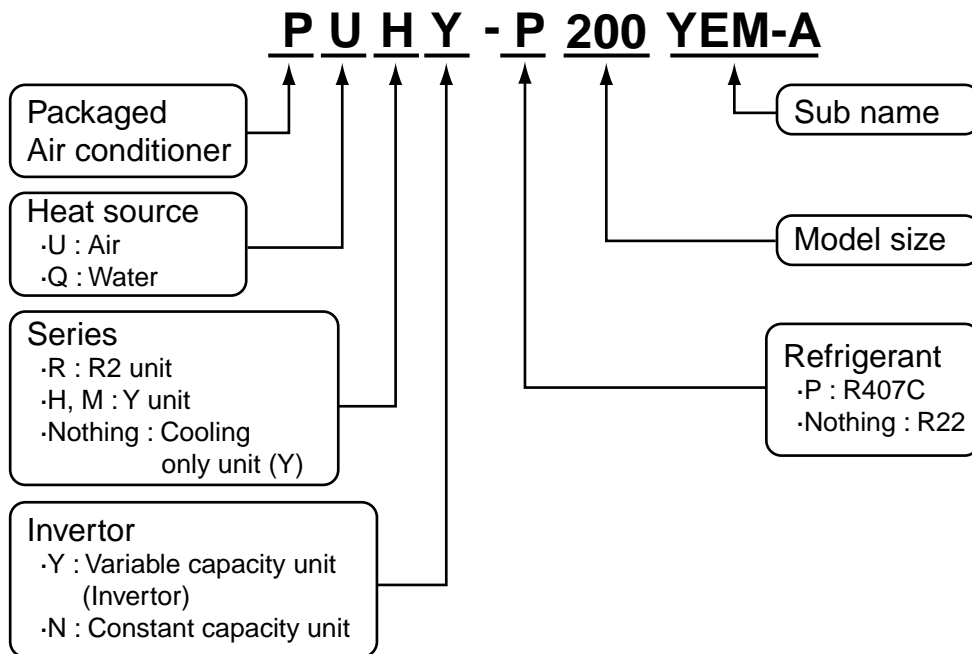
P U H Y - P 200 YEM-A

Packaged Air conditioner

Heat source
·U : Air
·Q : Water

Series
·R : R2 unit
·H, M : Y unit
·Nothing : Cooling only unit (Y)

Invertor
·Y : Variable capacity unit (Invertor)
·N : Constant capacity unit

Sub name

Model size

Refrigerant
·P : R407C
·Nothing : R22